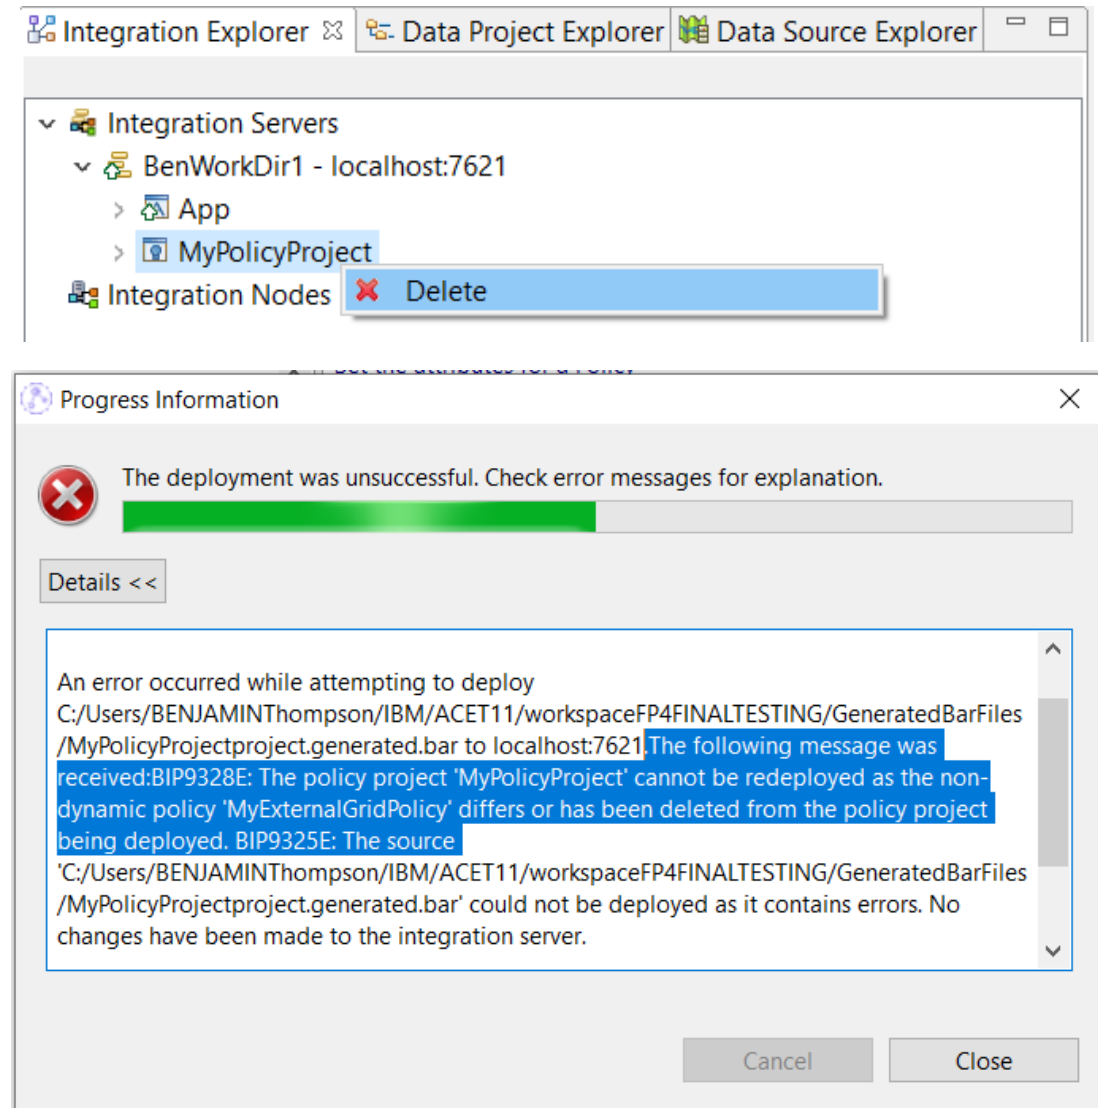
Integration Explorer ☒ Data Project Explorer Data Source Explorer

Integration Servers
BenWorkDir1 - localhost:7621
App
MyPolicyProject
Integration Nodes
Delete

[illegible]

Progress Information

The deployment was unsuccessful. Check error messages for explanation.

Details <<

An error occurred while attempting to deploy C:/Users/BENJAMINThompson/IBM/ACET11/workspaceFP4FINALTESTING/GeneratedBarFiles/MyPolicyProjectproject.generated.bar to localhost:7621.The following message was received:BIP9328E: The policy project 'MyPolicyProject' cannot be redeployed as the non-dynamic policy 'MyExternalGridPolicy' differs or has been deleted from the policy project being deployed. BIP9325E: The source 'C:/Users/BENJAMINThompson/IBM/ACET11/workspaceFP4FINALTESTING/GeneratedBarFiles/MyPolicyProjectproject.generated.bar' could not be deployed as it contains errors. No changes have been made to the integration server.

Cancel
Close